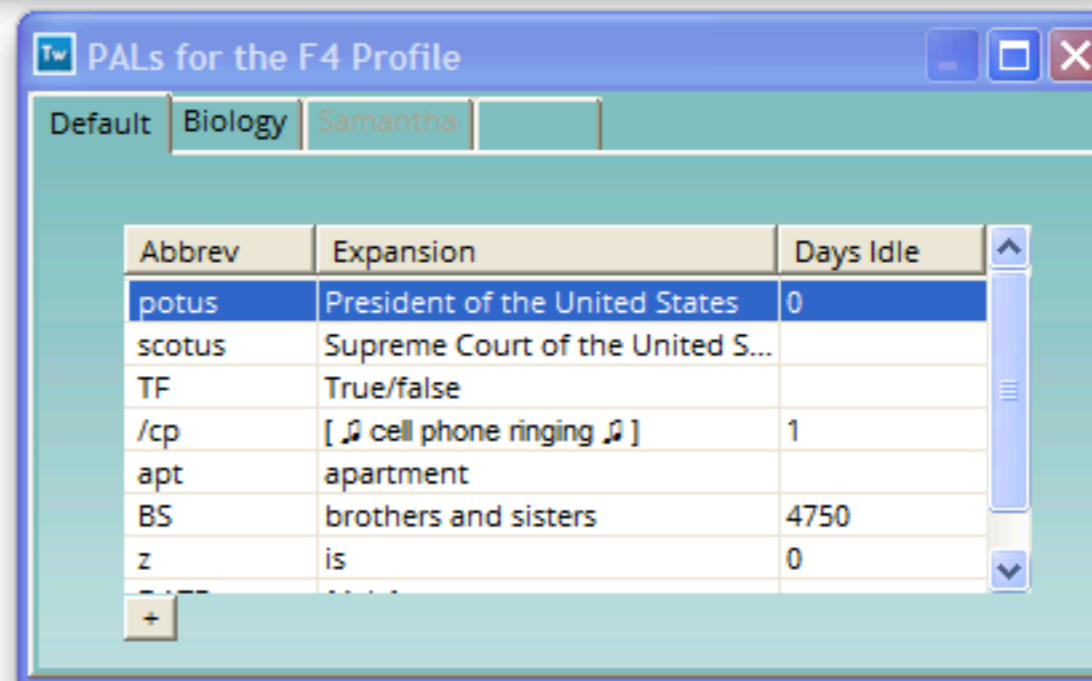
Tw PALs for the F4 Profile

Default | Biology | Samantha

| Abbrev | Expansion | Days Idle |
|---|---|---|
| potus | President of the United States | 0 |
| scotus | Supreme Court of the United S... | |
| TF | True/false | |
| /cp | [ ♫ cell phone ringing ♫ ] | 1 |
| apt | apartment | |
| BS | brothers and sisters | 4750 |
| z | is | 0 |
| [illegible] | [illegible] | |

+